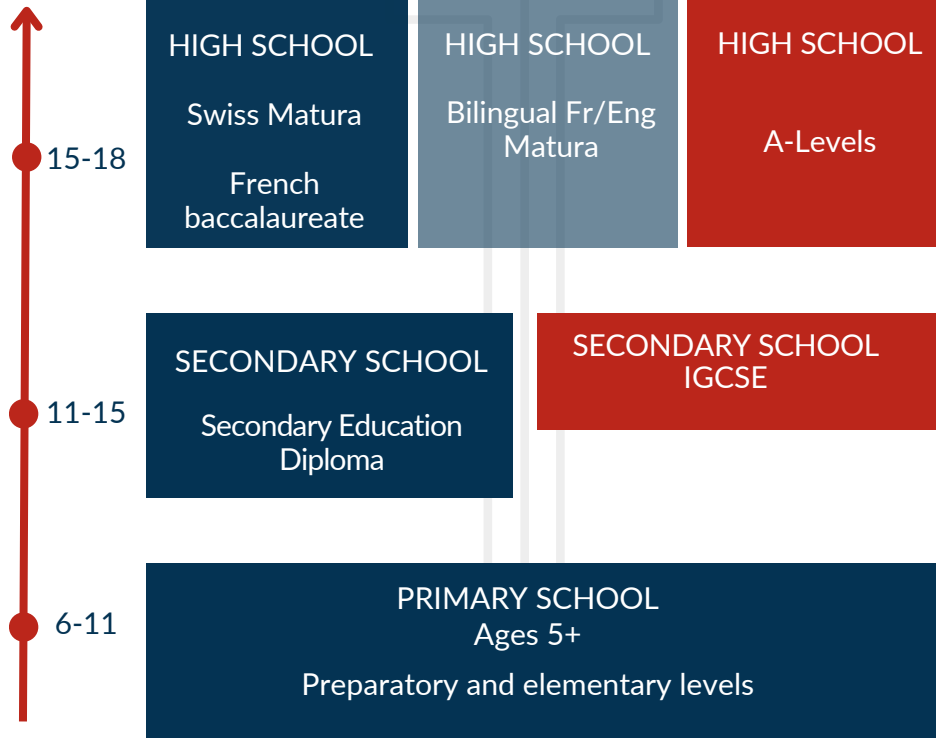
15-18

HIGH SCHOOL

Swiss Matura

French baccalaureate

HIGH SCHOOL

Bilingual Fr/Eng Matura

HIGH SCHOOL

A-Levels

11-15

SECONDARY SCHOOL

Secondary Education Diploma

SECONDARY SCHOOL IGCSE

6-11

PRIMARY SCHOOL
Ages 5+

Preparatory and elementary levels